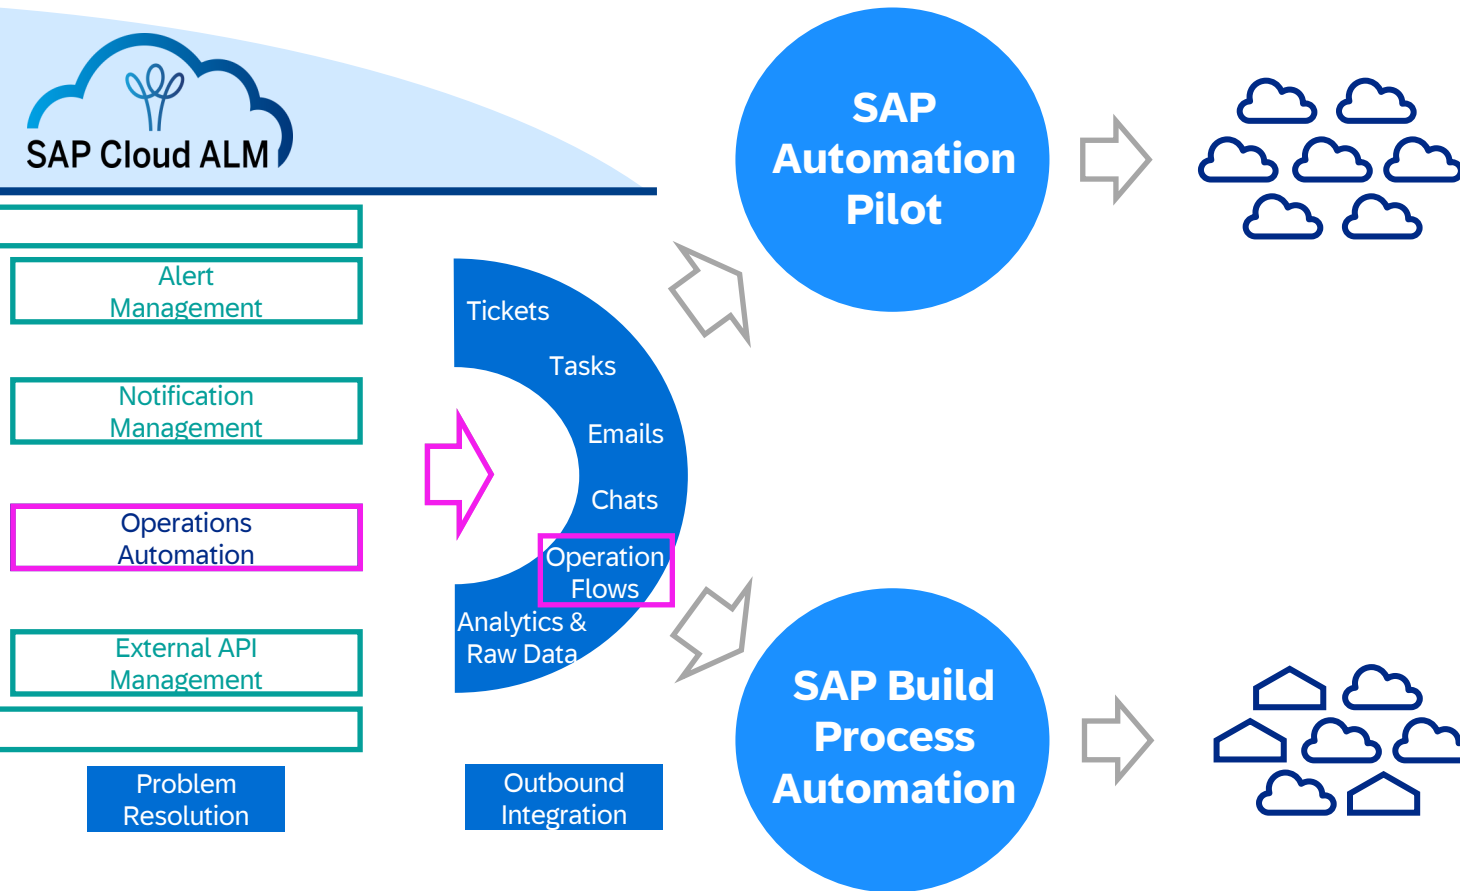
SAP Cloud ALM

Alert Management

Notification Management

Operations Automation

External API Management

Problem Resolution

Tickets

Tasks

Emails

Chats

Operation Flows

Analytics & Raw Data

Outbound Integration

SAP Automation Pilot

SAP Build Process Automation